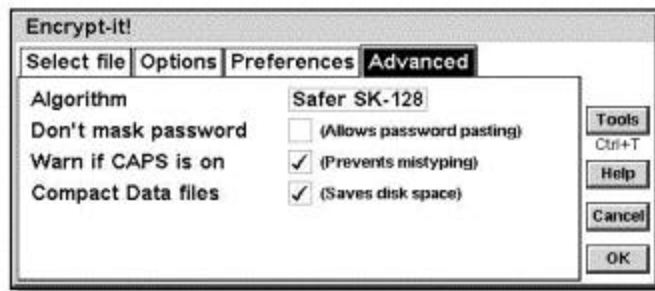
Encrypt-it!

Select file | Options | Preferences | Advanced

Algorithm Safer SK-128
Don't mask password (Allows password pasting)
Warn if CAPS is on ✓ (Prevents mistyping)
Compact Data files ✓ (Saves disk space)

Tools
Ctrl+T
Help
Cancel
OK